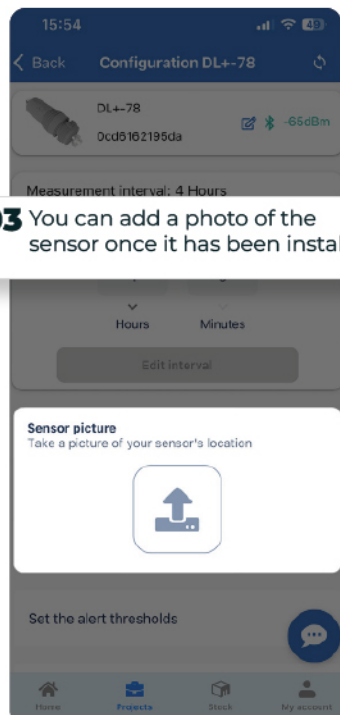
15:54

49

Back Configuration DL+-78

DL+-78

0cd6162195da

-65dBm

Measurement interval: 4 Hours

03 You can add a photo of the sensor once it has been instal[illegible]

Hours Minutes

Edit interval

Sensor picture

Take a picture of your sensor's location

Set the alert thresholds

Home Projects Stock My account